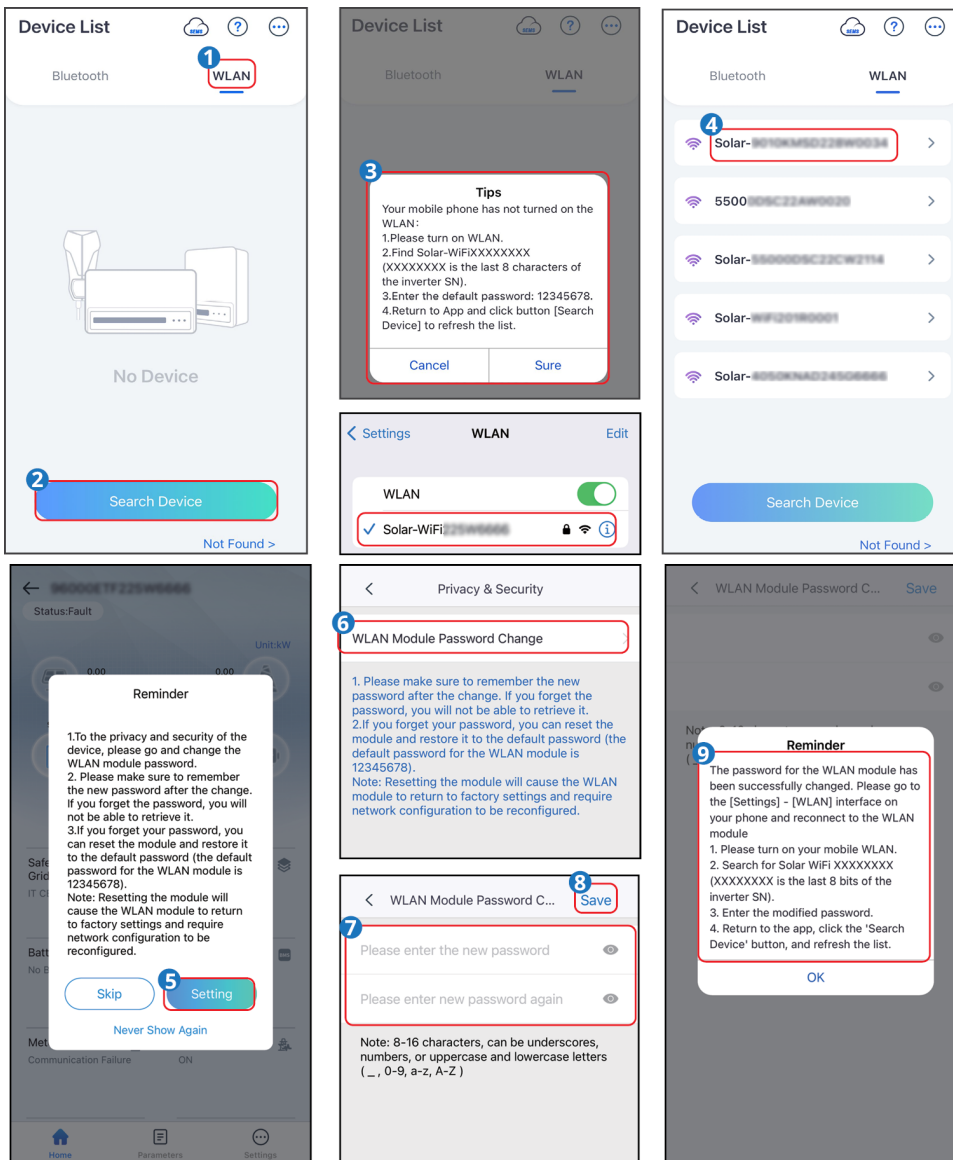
Device List

1

Bluetooth WLAN

No Device

2

Search Device

Not Found >

Device List

Bluetooth WLAN

3

Tips

Your mobile phone has not turned on the WLAN:
1.Please turn on WLAN.
2.Find Solar-WiFiXXXXXXXX (XXXXXXXX is the last 8 characters of the inverter SN).
3.Enter the default password: 12345678.
4.Return to App and click button [Search Device] to refresh the list.

Cancel Sure

< Settings WLAN Edit

WLAN

✓ Solar-WiFi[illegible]

Device List

Bluetooth WLAN

4

Solar-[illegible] >

5500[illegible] >

Solar-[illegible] >

Solar-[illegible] >

Solar-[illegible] >

Search Device

Not Found >

← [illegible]

Status:Fault

Unit:kW

0.00 0.00

Reminder

1.To the privacy and security of the device, please go and change the WLAN module password.
2. Please make sure to remember the new password after the change. If you forget the password, you will not be able to retrieve it.
3.If you forget your password, you can reset the module and restore it to the default password (the default password for the WLAN module is 12345678).
Note: Resetting the module will cause the WLAN module to return to factory settings and require network configuration to be reconfigured.

Skip 5 Setting

Never Show Again

Safe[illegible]
Grid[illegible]
IT C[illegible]

Batt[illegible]
No B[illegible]

Met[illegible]
Communication Failure ON

Home Parameters Settings

< Privacy & Security

6

WLAN Module Password Change

1. Please make sure to remember the new password after the change. If you forget the password, you will not be able to retrieve it.
2.If you forget your password, you can reset the module and restore it to the default password (the default password for the WLAN module is 12345678).
Note: Resetting the module will cause the WLAN module to return to factory settings and require network configuration to be reconfigured.

< WLAN Module Password C... 8 Save

7

Please enter the new password

Please enter new password again

Note: 8-16 characters, can be underscores, numbers, or uppercase and lowercase letters ( _, 0-9, a-z, A-Z )

< WLAN Module Password C... Save

9

Reminder

The password for the WLAN module has been successfully changed. Please go to the [Settings] - [WLAN] interface on your phone and reconnect to the WLAN module
1. Please turn on your mobile WLAN.
2. Search for Solar WiFi XXXXXXXX (XXXXXXXX is the last 8 bits of the inverter SN).
3. Enter the modified password.
4. Return to the app, click the 'Search Device' button, and refresh the list.

OK